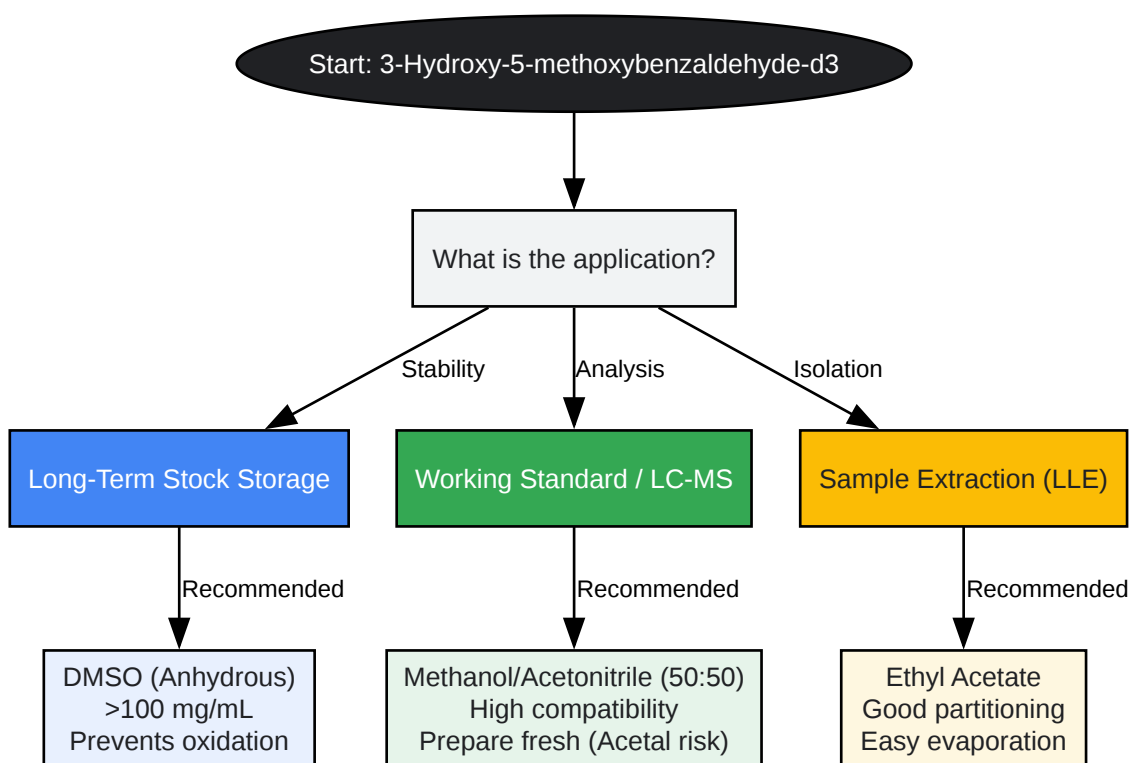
Start: 3-Hydroxy-5-methoxybenzaldehyde-d3

What is the application?

Stability

Analysis

Isolation

Long-Term Stock Storage

Working Standard / LC-MS

Sample Extraction (LLE)

Recommended

Recommended

Recommended

DMSO (Anhydrous)
>100 mg/mL
Prevents oxidation

Methanol/Acetonitrile (50:50)
High compatibility
Prepare fresh (Acetal risk)

Ethyl Acetate
Good partitioning
Easy evaporation